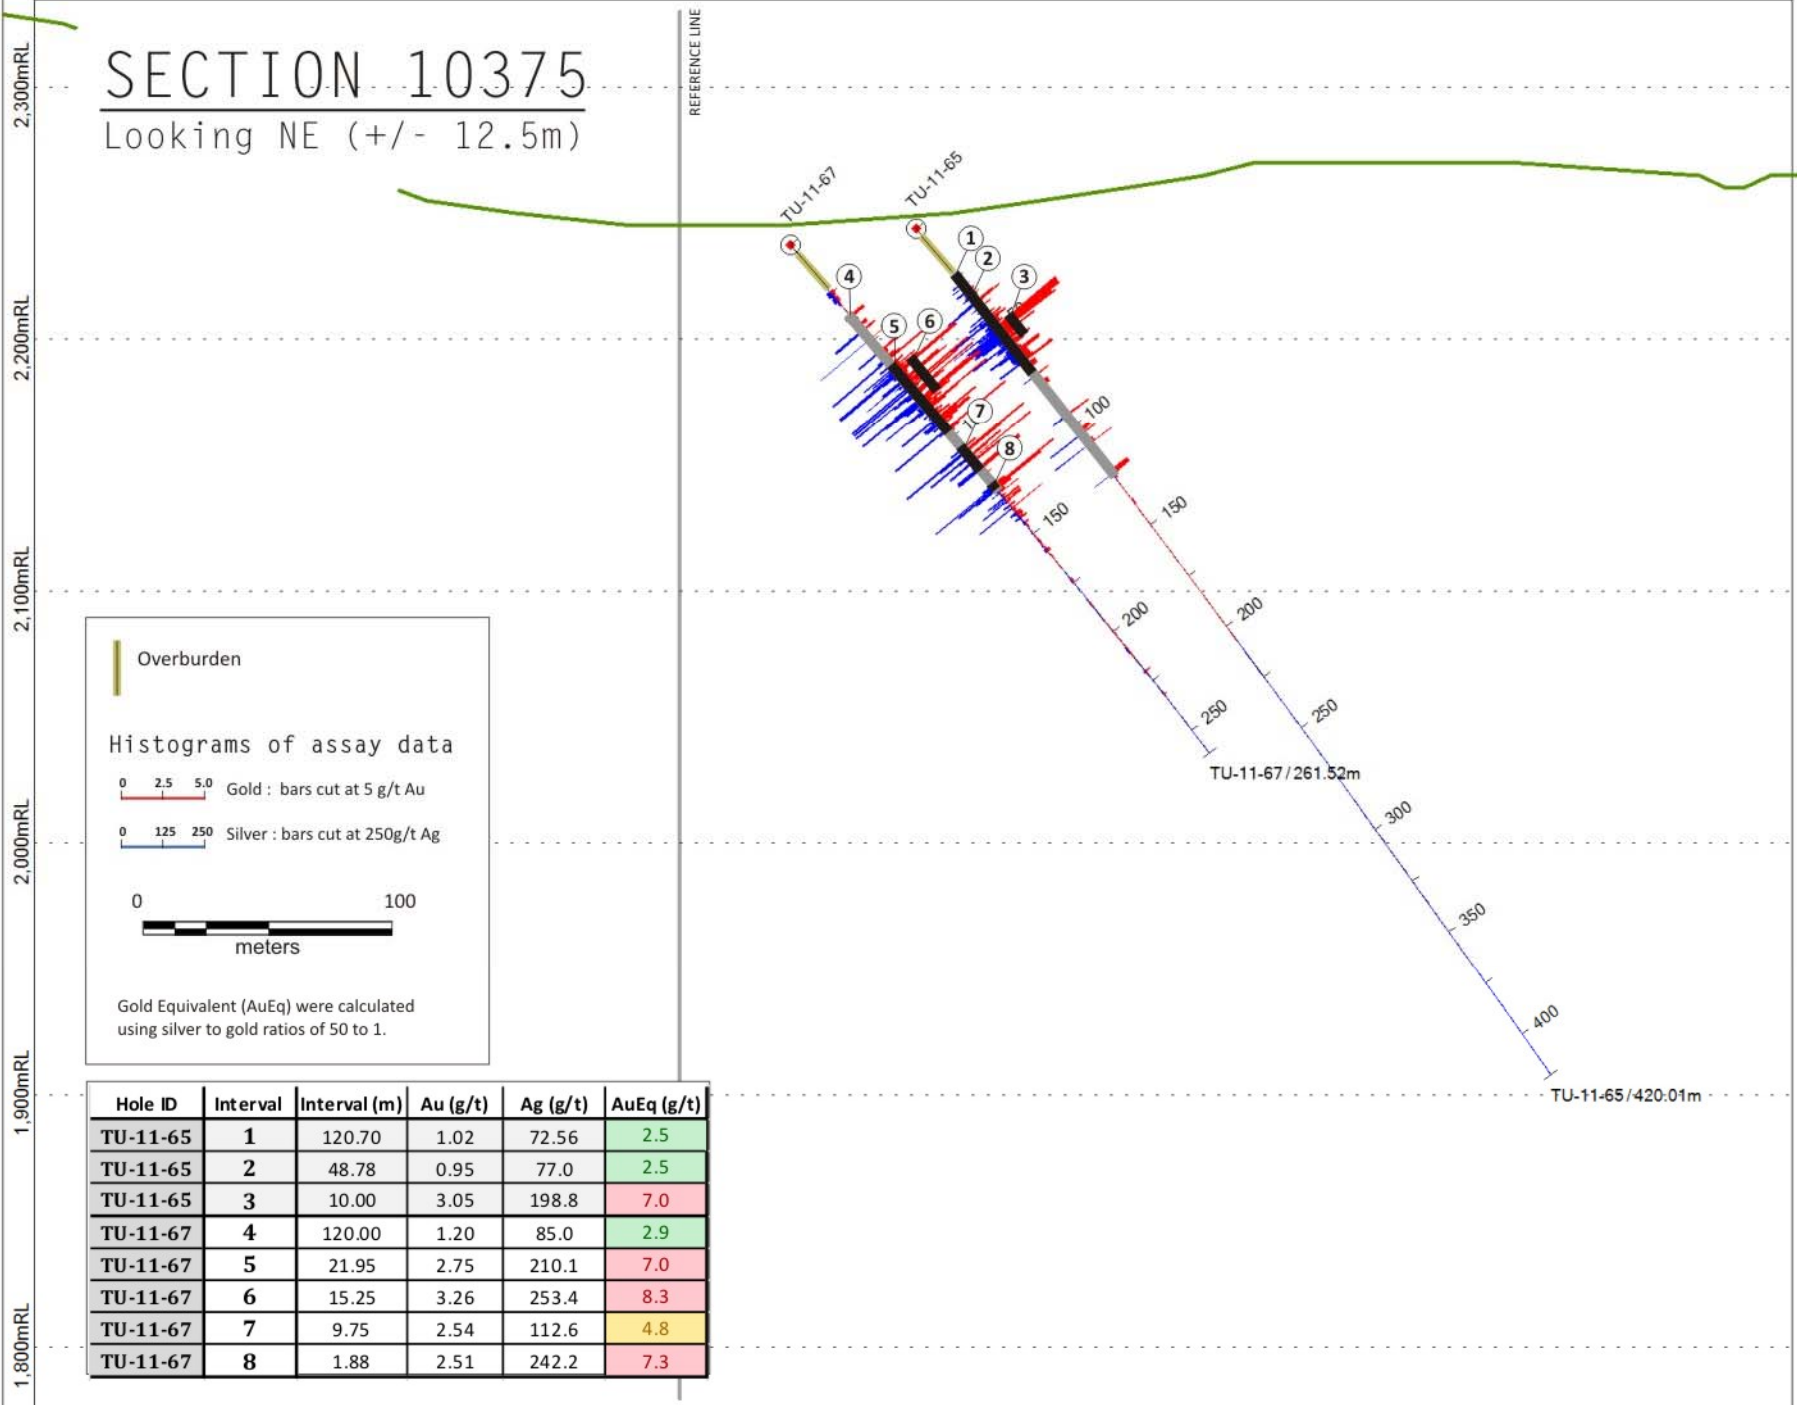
2,300mRL
2,200mRL
2,100mRL
2,000mRL
1,900mRL
1,800mRL

SECTION 10375
Looking NE (+/- 12.5m)

REFERENCE LINE

TU-11-67
TU-11-65

1
2
3
4
5
6
7
8

100
150
150
200
200
250
250
300
350
400

TU-11-67 / 261.52m
TU-11-65 / 420.01m

Overburden

Histograms of assay data

0 2.5 5.0 Gold : bars cut at 5 g/t Au

0 125 250 Silver : bars cut at 250g/t Ag

0 100
meters

Gold Equivalent (AuEq) were calculated using silver to gold ratios of 50 to 1.

| Hole ID | Interval | Interval (m) | Au (g/t) | Ag (g/t) | AuEq (g/t) |
|---|---|---|---|---|---|
| TU-11-65 | 1 | 120.70 | 1.02 | 72.56 | 2.5 |
| TU-11-65 | 2 | 48.78 | 0.95 | 77.0 | 2.5 |
| TU-11-65 | 3 | 10.00 | 3.05 | 198.8 | 7.0 |
| TU-11-67 | 4 | 120.00 | 1.20 | 85.0 | 2.9 |
| TU-11-67 | 5 | 21.95 | 2.75 | 210.1 | 7.0 |
| TU-11-67 | 6 | 15.25 | 3.26 | 253.4 | 8.3 |
| TU-11-67 | 7 | 9.75 | 2.54 | 112.6 | 4.8 |
| TU-11-67 | 8 | 1.88 | 2.51 | 242.2 | 7.3 |